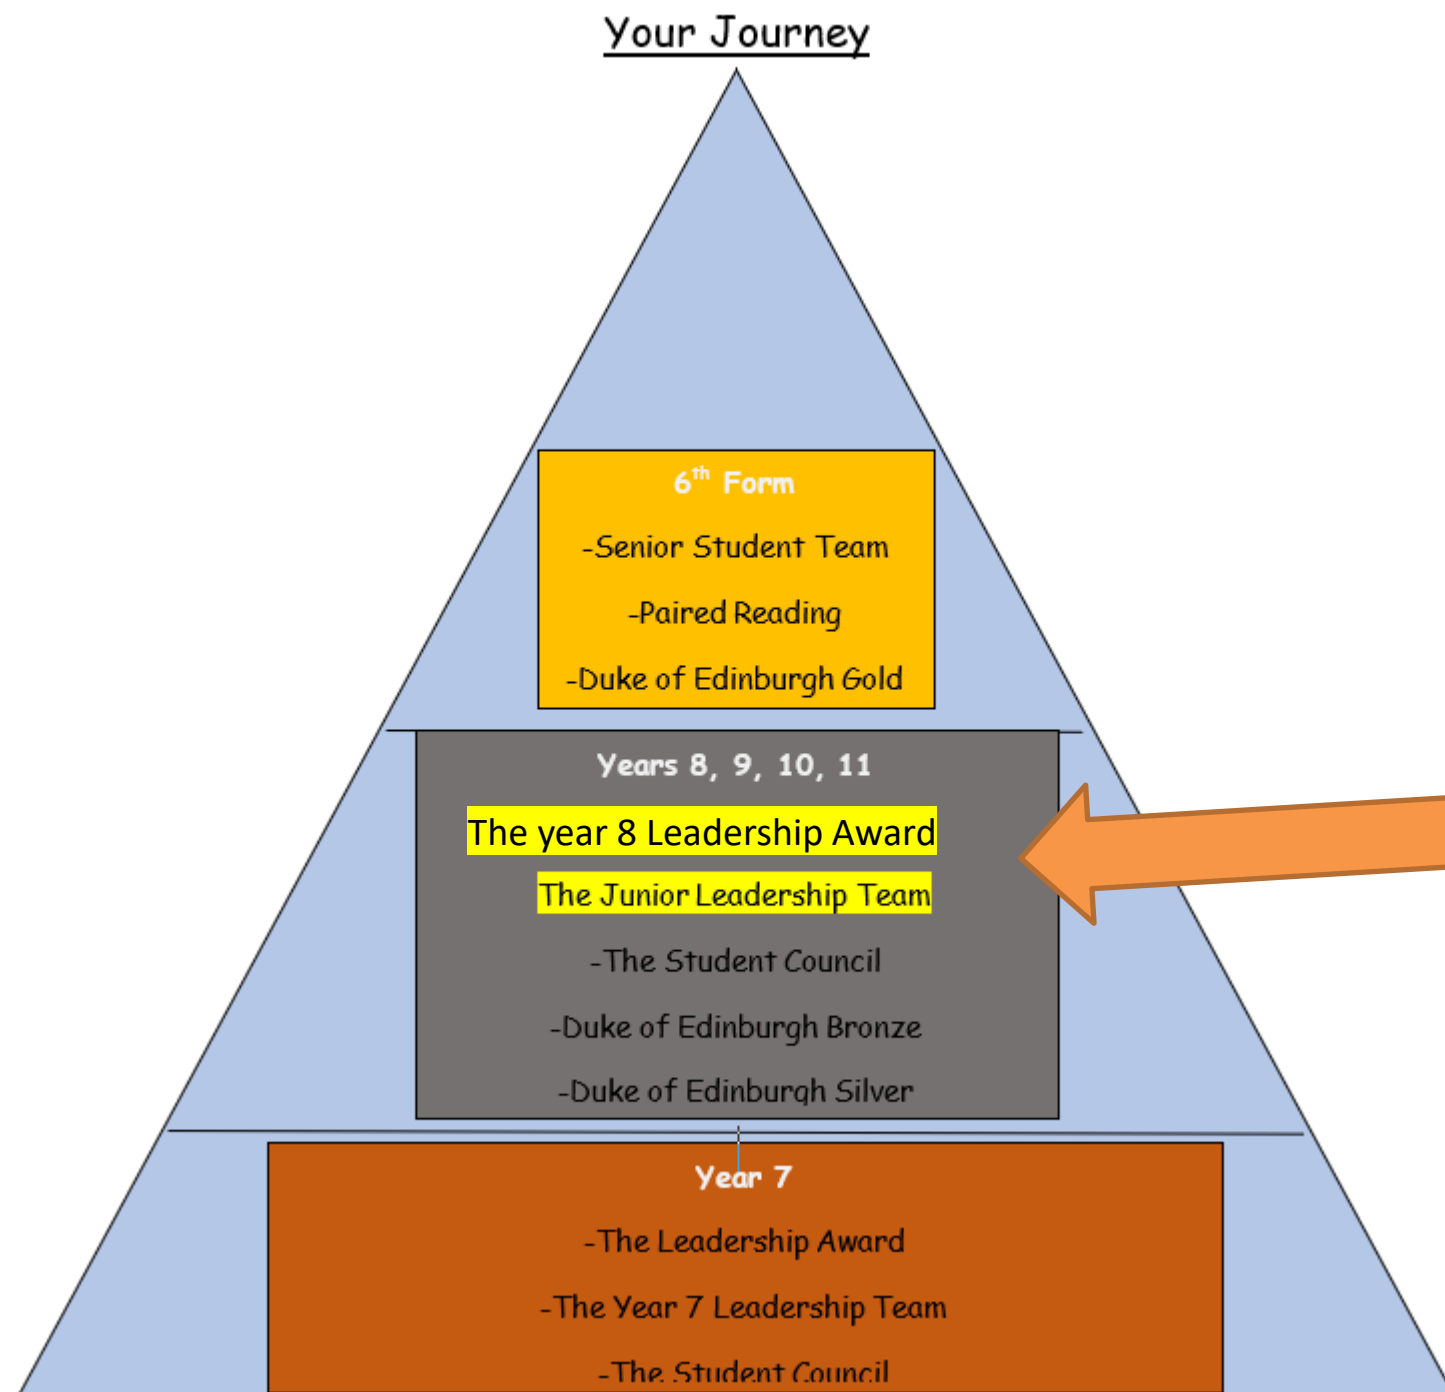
Your Journey

$6^{th}$ Form

-Senior Student Team

-Paired Reading

-Duke of Edinburgh Gold

Years 8, 9, 10, 11

The year 8 Leadership Award

The Junior Leadership Team

-The Student Council

-Duke of Edinburgh Bronze

-Duke of Edinburgh Silver

Year 7

-The Leadership Award

-The Year 7 Leadership Team

-The Student Council